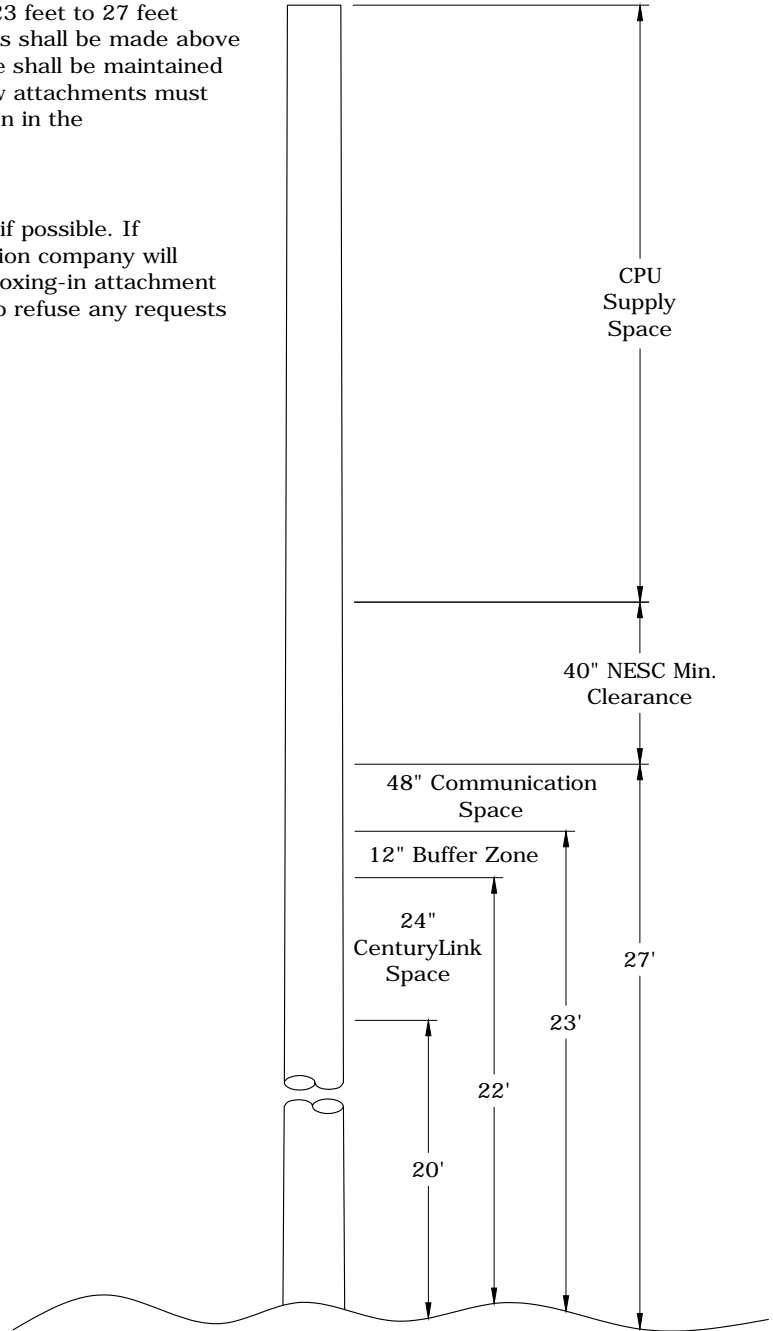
23 feet to 27 feet
s shall be made above
e shall be maintained
y attachments must
n in the

if possible. If
ion company will
oxing-in attachment
o refuse any requests

CPU
Supply
Space

40" NESC Min.
Clearance

48" Communication
Space

12" Buffer Zone

24"
CenturyLink
Space

27'

23'

22'

20'